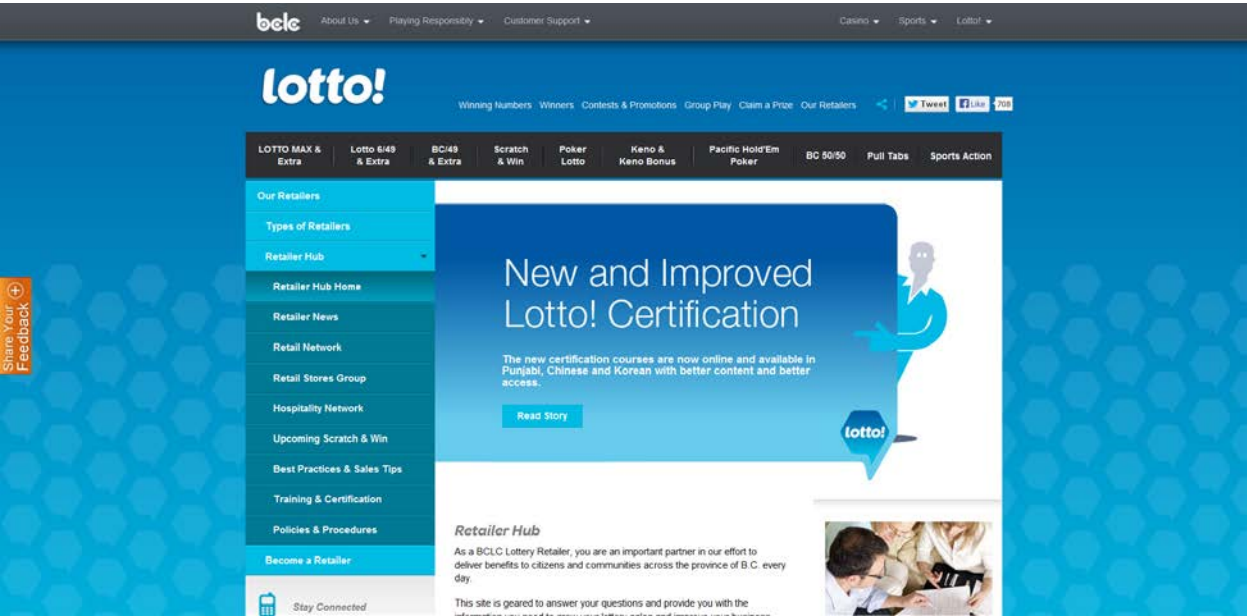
bclc About Us Playing Responsibly Customer Support Casino Sports Lotto!

lotto!

Winning Numbers Winners Contests & Promotions Group Play Claim a Prize Our Retailers Tweet Like 708

LOTTO MAX & Extra | Lotto 6/49 & Extra | BC/49 & Extra | Scratch & Win | Poker Lotto | Keno & Keno Bonus | Pacific Hold'Em Poker | BC 50/50 | Pull Tabs | Sports Action

Our Retailers
Types of Retailers
Retailer Hub
Retailer Hub Home
Retailer News
Retail Network
Retail Stores Group
Hospitality Network
Upcoming Scratch & Win
Best Practices & Sales Tips
Training & Certification
Policies & Procedures
Become a Retailer
Stay Connected

Share Your Feedback

New and Improved Lotto! Certification

The new certification courses are now online and available in Punjabi, Chinese and Korean with better content and better access.

Read Story

lotto!

Retailer Hub

As a BCLC Lottery Retailer, you are an important partner in our effort to deliver benefits to citizens and communities across the province of B.C. every day.

This site is geared to answer your questions and provide you with the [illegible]